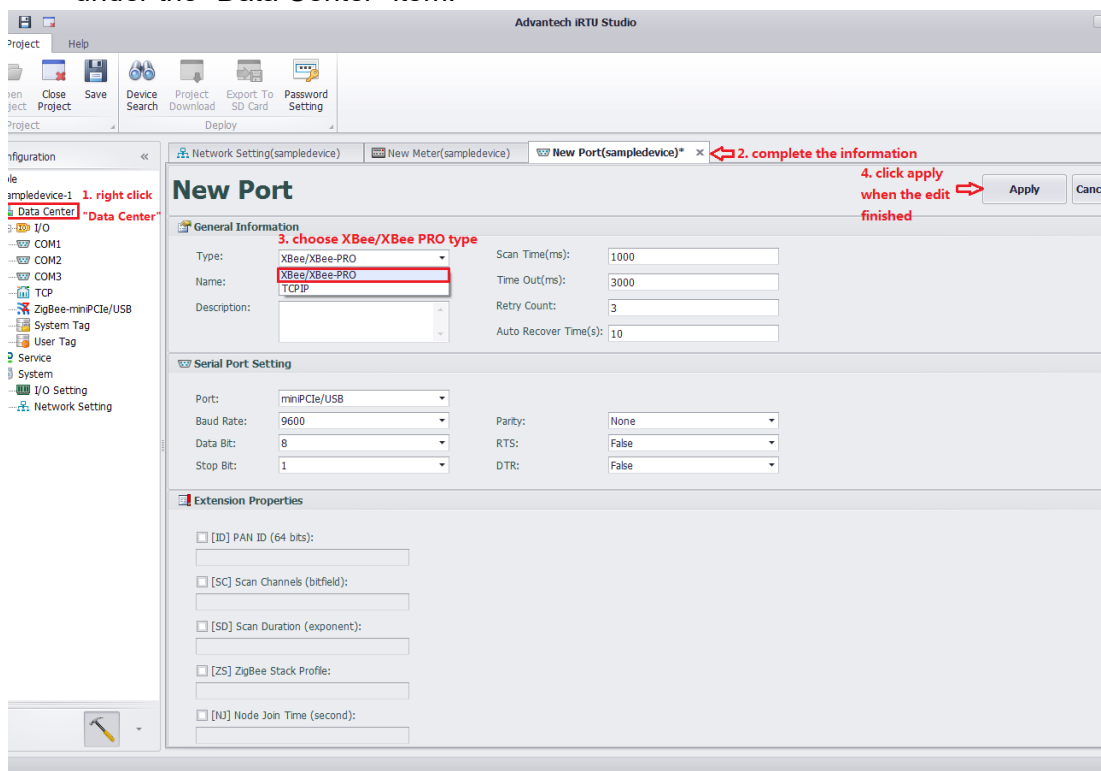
under the "Data Center" item.

Advantech iRTU Studio

Project Help

pen ject Close Project Save Device Search Project Download Export To SD Card Password Setting

Project Deploy

nfiguration «

ole
sampledevice-1 1. right click
Data Center "Data Center"
I/O
COM1
COM2
COM3
TCP
ZigBee-miniPCIe/USB
System Tag
User Tag
Service
System
I/O Setting
Network Setting

Network Setting(sampledevice) New Meter(sampledevice) New Port(sampledevice)* × 2. complete the information

New Port

4. click apply when the edit finished

Apply Canc

General Information

3. choose XBee/XBee PRO type

Type: XBee/XBee-PRO
Name: XBee/XBee-PRO
TCPIP
Description:

Scan Time(ms): 1000
Time Out(ms): 3000
Retry Count: 3
Auto Recover Time(s): 10

Serial Port Setting

Port: miniPCIe/USB
Baud Rate: 9600
Data Bit: 8
Stop Bit: 1
Parity: None
RTS: False
DTR: False

Extension Properties

[ID] PAN ID (64 bits):
[SC] Scan Channels (bitfield):
[SD] Scan Duration (exponent):
[ZS] ZigBee Stack Profile:
[NJ] Node Join Time (second):